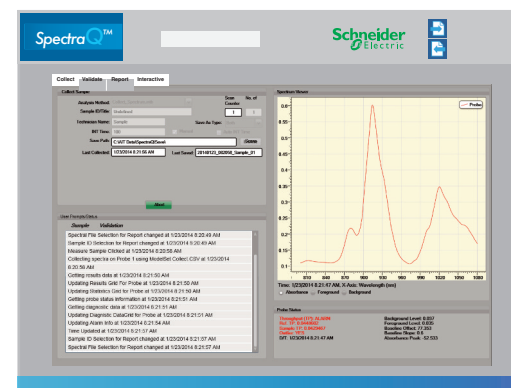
SpectraQ™

Schneider Electric

Collect | Validate | Report | Interactive

Collect Sample

Analysis Method: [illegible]

Sample ID/Title: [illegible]

Technician Name: Sample

INT Time: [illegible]

Scan Counter: 1

No. of: 1

Save As Type: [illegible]

Save Path: C:\AIT Data\SpectraQ\Saved

Browse

Last Collected: 1/23/2014 8:21:56 AM

Last Saved: 20140123_082056_Sample_21

Abort

User Prompts/Status

Sample | Validation

Spectral File Selection for Report changed at 1/23/2014 8:20:49 AM
Sample ID Selection for Report changed at 1/23/2014 8:20:49 AM
Measure Sample Clicked at 1/23/2014 8:20:56 AM
Collecting spectra on Probe 1 using ModelSel Collect CSV at 1/23/2014 8:20:56 AM
Getting results data at 1/23/2014 8:21:50 AM
Updating Results Grid for Probe at 1/23/2014 8:21:50 AM
Updating Statistics Grid for Probe at 1/23/2014 8:21:50 AM
Getting probe status information at 1/23/2014 8:21:51 AM
Getting diagnostic data at 1/23/2014 8:21:51 AM
Updating Diagnostic DataGrid for Probe at 1/23/2014 8:21:51 AM
Updating Alarm Info at 1/23/2014 8:21:54 AM
Time: Updated at 1/23/2014 8:21:56 AM
Sample ID Selection for Report changed at 1/23/2014 8:21:57 AM
Spectral File Selection for Report changed at 1/23/2014 8:21:57 AM

Spectrum Viewer

Probe

Time: 1/23/2014 8:21:47 AM, X-Axis: Wavelength (nm)

Absorbance | Foreground | Background

Probe Status

Throughput (1/T): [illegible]
Ref. TP: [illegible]
Sample (1): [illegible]
Status: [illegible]
DIT: 1/23/2014 8:21:47 AM

Background Level: 0.037
Foreground Level: 0.035
Baseline Offset: 77.353
Baseline Slope: 0.0
Absorbance Peak: 52.533